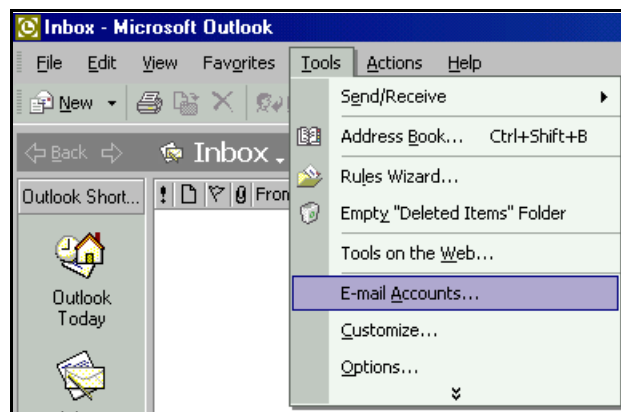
Inbox - Microsoft Outlook

File Edit View Favorites Tools Actions Help

New

Back

Inbox

Outlook Short...

From

Outlook Today

Send/Receive

Address Book... Ctrl+Shift+B

Rules Wizard...

Empty "Deleted Items" Folder

Tools on the Web...

E-mail Accounts...

Customize...

Options...